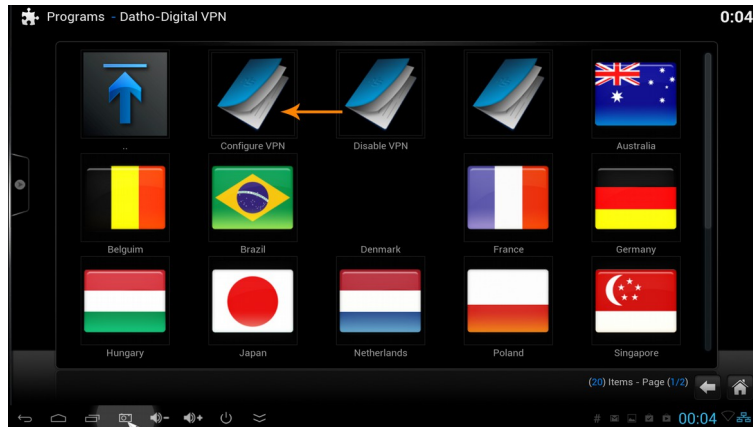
Programs - Datho-Digital VPN

0:04

..

Configure VPN

Disable VPN

Australia

Belguim

Brazil

Denmark

France

Germany

Hungary

Japan

Netherlands

Poland

Singapore

(20) Items - Page (1/2)

00:04